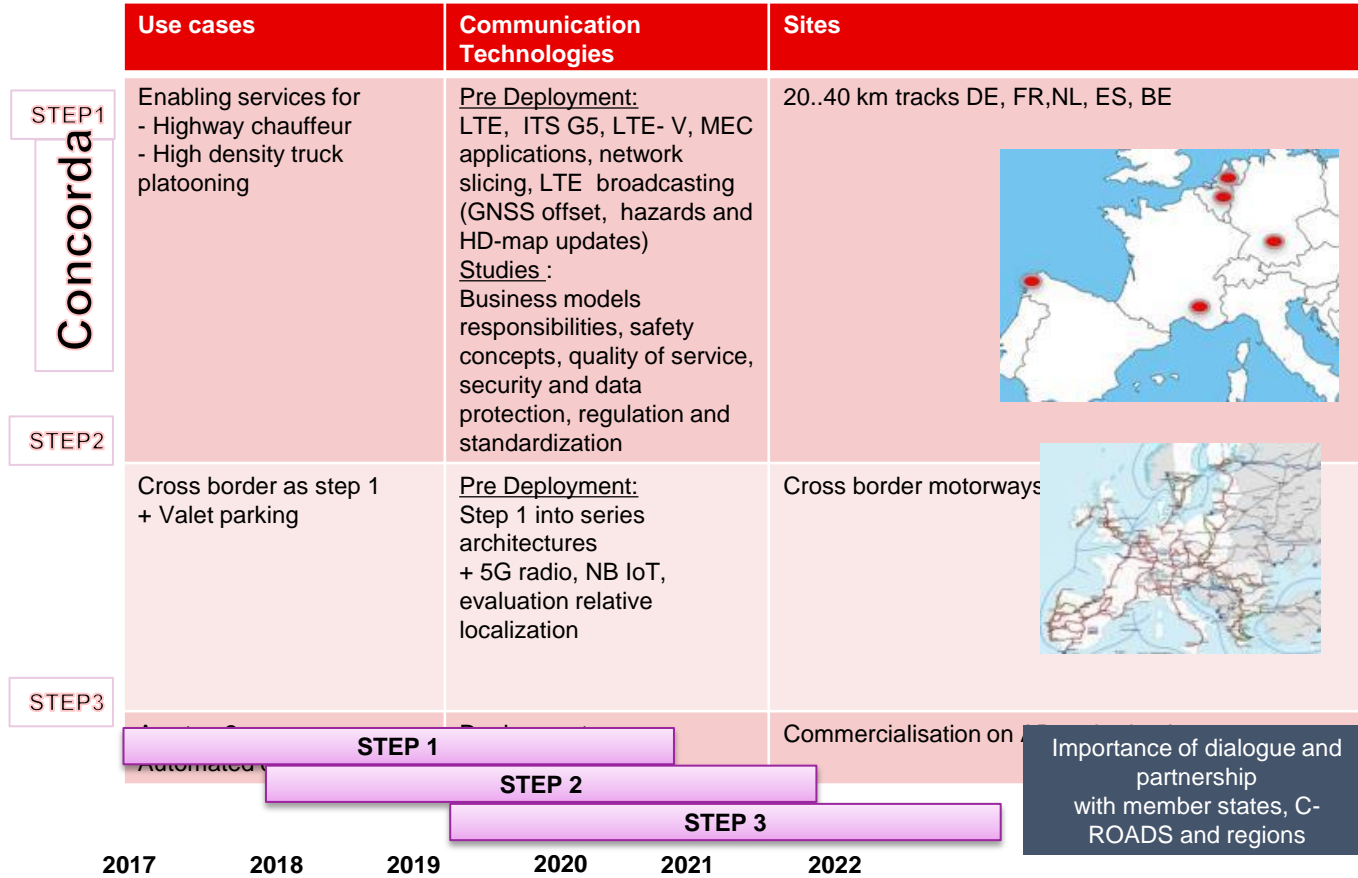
| Use cases | Communication Technologies | Sites |
|---|---|---|
| Enabling services for - Highway chauffeur - High density truck platooning | Pre Deployment: LTE, ITS G5, LTE- V, MEC applications, network slicing, LTE broadcasting (GNSS offset, hazards and HD-map updates) Studies : Business models responsibilities, safety concepts, quality of service, security and data protection, regulation and standardization | 20..40 km tracks DE, FR,NL, ES, BE |
| Cross border as step 1 + Valet parking | Pre Deployment: Step 1 into series architectures + 5G radio, NB IoT, evaluation relative localization | Cross border motorways |
| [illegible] Automated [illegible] | D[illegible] | Commercialisation on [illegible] |

STEP1

Concorda

STEP2

STEP3

STEP 1

STEP 2

STEP 3

2017 2018 2019 2020 2021 2022

Importance of dialogue and partnership with member states, C-ROADS and regions